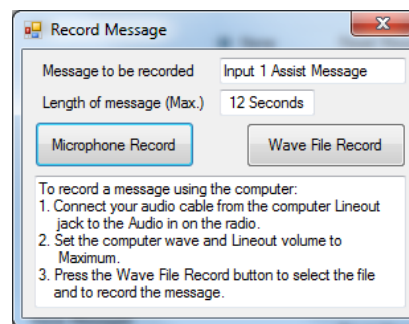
Record Message

Message to be recorded
Input 1 Assist Message

Length of message (Max.)
12 Seconds

Microphone Record

Wave File Record

To record a message using the computer:
1. Connect your audio cable from the computer Lineout jack to the Audio in on the radio.
2. Set the computer wave and Lineout volume to Maximum.
3. Press the Wave File Record button to select the file and to record the message.